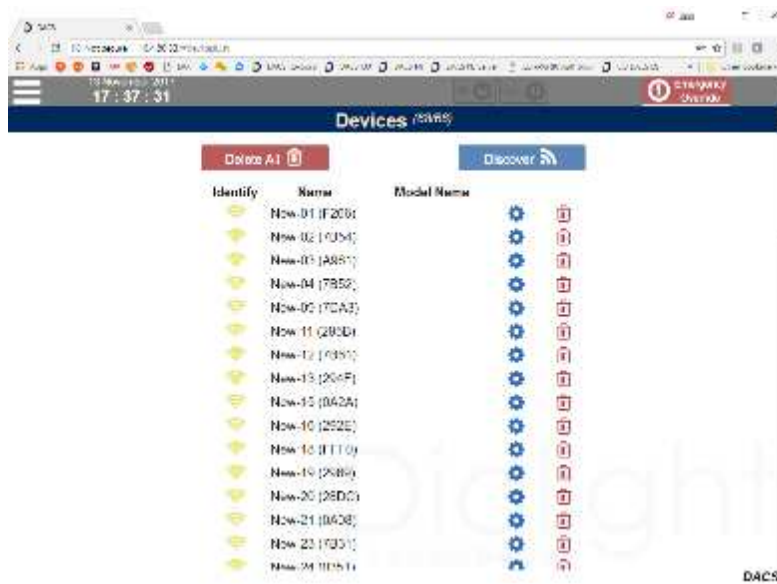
17 : 37 : 31

Emergency Override

Devices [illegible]

Delete All

Discover

| Identify | Name | Model Name |
|---|---|---|
| | New-01 (F208) | |
| | New-02 (1D54) | |
| | New-03 (A881) | |
| | New-04 (7B52) | |
| | New-05 (7DA3) | |
| | New-11 (285B) | |
| | New-12 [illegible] | |
| | New-13 (294F) | |
| | New-15 (8A2A) | |
| | New-16 (252E) | |
| | New-18 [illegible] | |
| | New-19 (2589) | |
| | New-20 (28DC) | |
| | New-21 (8A08) | |
| | New-23 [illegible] | |
| | New-24 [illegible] | |

Digital

DACS